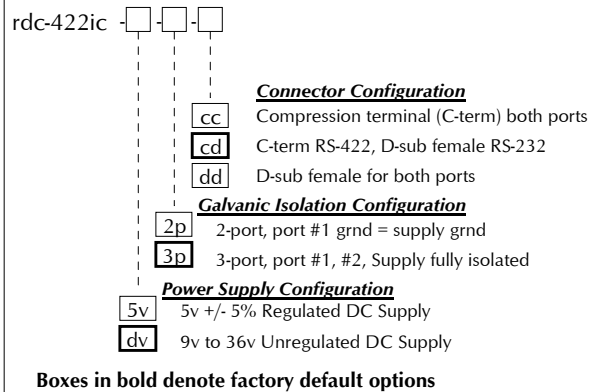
rdc-422ic -☐-☐-☐

Connector Configuration

cc Compression terminal (C-term) both ports

cd C-term RS-422, D-sub female RS-232

dd D-sub female for both ports

Galvanic Isolation Configuration

2p 2-port, port #1 grnd = supply grnd

3p 3-port, port #1, #2, Supply fully isolated

Power Supply Configuration

5v 5v +/- 5% Regulated DC Supply

dv 9v to 36v Unregulated DC Supply

Boxes in bold denote factory default options